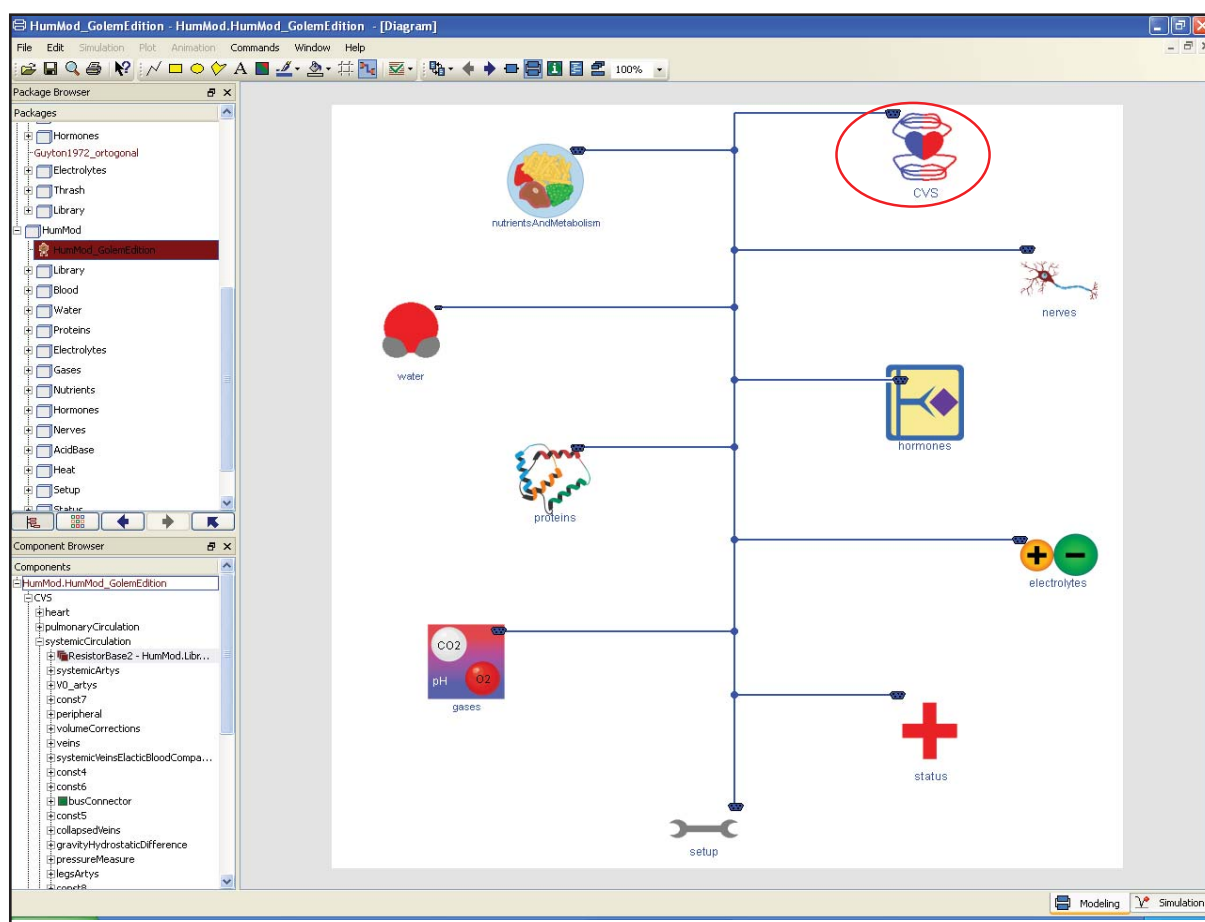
HumMod_GolemEdition - HumMod.HumMod_GolemEdition - [Diagram]

File Edit Simulation Plot Animation Commands Window Help

100%

Package Browser

Packages

Hormones
Guyton1972_ortogonal
Electrolytes
Thrash
Library
HumMod
HumMod_GolemEdition
Library
Blood
Water
Proteins
Electrolytes
Gases
Nutrients
Hormones
Nerves
AcidBase
Heat
Setup
Status

Component Browser

Components

HumMod.HumMod_GolemEdition
CVS
heart
pulmonaryCirculation
systemicCirculation
ResistorBase2 - HumMod.Libr...
systemicArtys
V0_artys
const7
peripheral
volumeCorrections
veins
systemicVeinsElacticBloodCompa...
const4
const6
busConnector
const5
collapsedVeins
gravityHydrostaticDifference
pressureMeasure
legsArtys
const8

nutrientsAndMetabolism

CVS

nerves

water

hormones

proteins

electrolytes

CO2
pH
O2
gases

status

setup

Modeling
Simulation